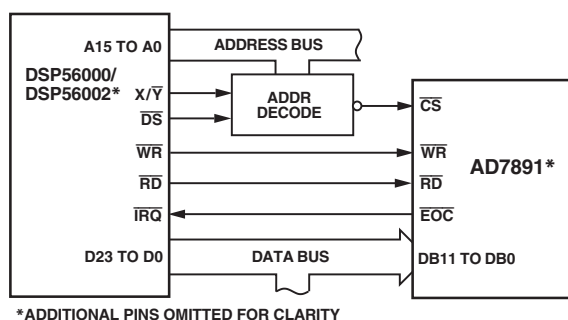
DSP56000/
DSP56002*

A15 TO A0

ADDRESS BUS

$X/\overline{Y}$

$\overline{DS}$

ADDR
DECODE

$\overline{WR}$

$\overline{RD}$

$\overline{IRQ}$

D23 TO D0

DATA BUS

$\overline{CS}$

$\overline{WR}$

$\overline{RD}$

$\overline{EOC}$

DB11 TO DB0

AD7891*

*ADDITIONAL PINS OMITTED FOR CLARITY